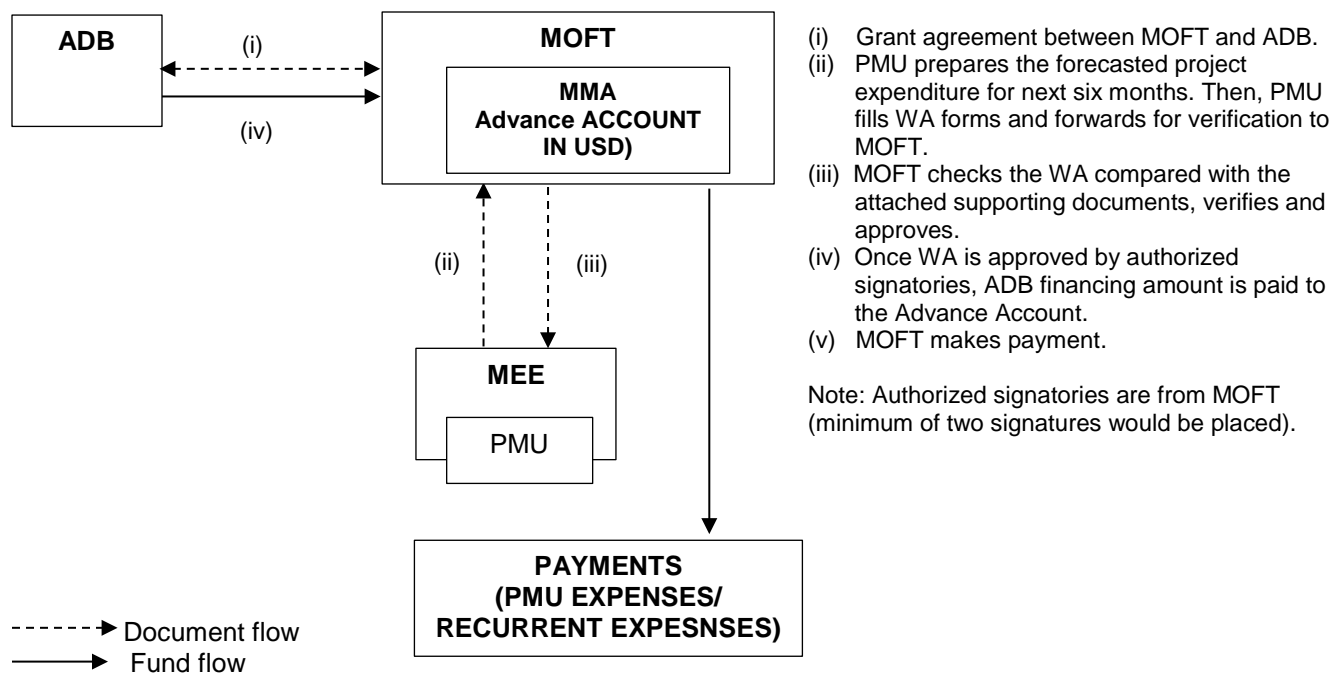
ADB

(i)

(iv)

MOFT

MMA
Advance ACCOUNT
IN USD)

(ii)

(iii)

MEE

PMU

PAYMENTS
(PMU EXPENSES/
RECURRENT EXPESNSES)

Document flow
Fund flow

(i) Grant agreement between MOFT and ADB.
(ii) PMU prepares the forecasted project expenditure for next six months. Then, PMU fills WA forms and forwards for verification to MOFT.
(iii) MOFT checks the WA compared with the attached supporting documents, verifies and approves.
(iv) Once WA is approved by authorized signatories, ADB financing amount is paid to the Advance Account.
(v) MOFT makes payment.

Note: Authorized signatories are from MOFT (minimum of two signatures would be placed).